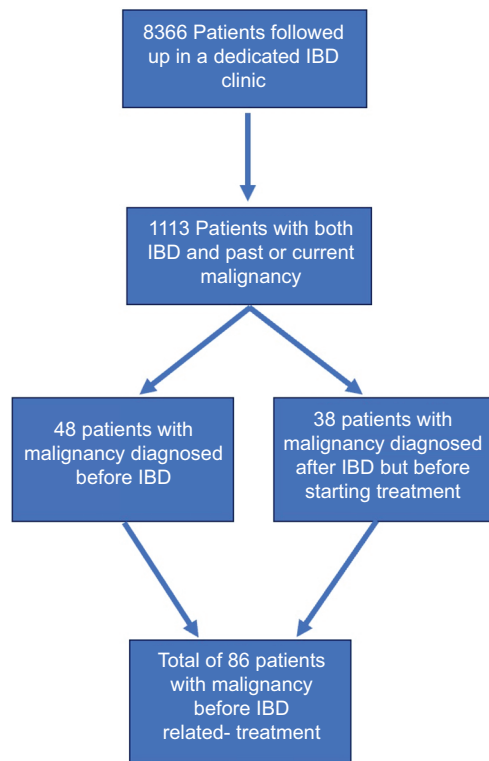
8366 Patients followed up in a dedicated IBD clinic

1113 Patients with both IBD and past or current malignancy

48 patients with malignancy diagnosed before IBD

38 patients with malignancy diagnosed after IBD but before starting treatment

Total of 86 patients with malignancy before IBD related- treatment